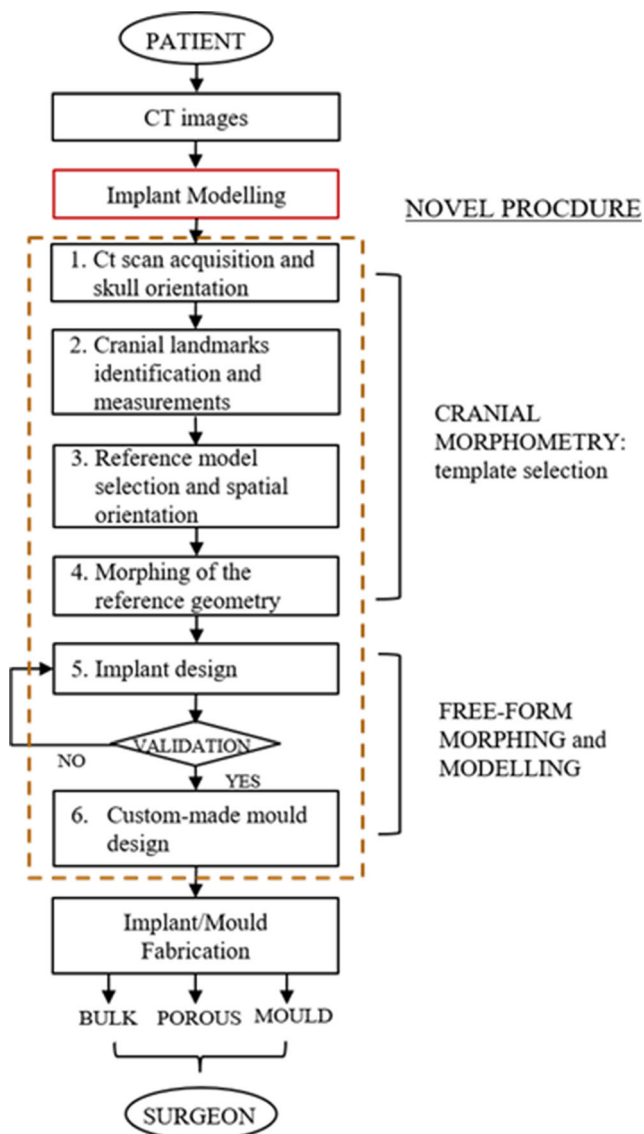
PATIENT

CT images

Implant Modelling

NOVEL PROCDURE

1. Ct scan acquisition and skull orientation

2. Cranial landmarks identification and measurements

3. Reference model selection and spatial orientation

4. Morphing of the reference geometry

CRANIAL MORPHOMETRY: template selection

5. Implant design

VALIDATION

NO

YES

6. Custom-made mould design

FREE-FORM MORPHING and MODELLING

Implant/Mould Fabrication

BULK POROUS MOULD

SURGEON